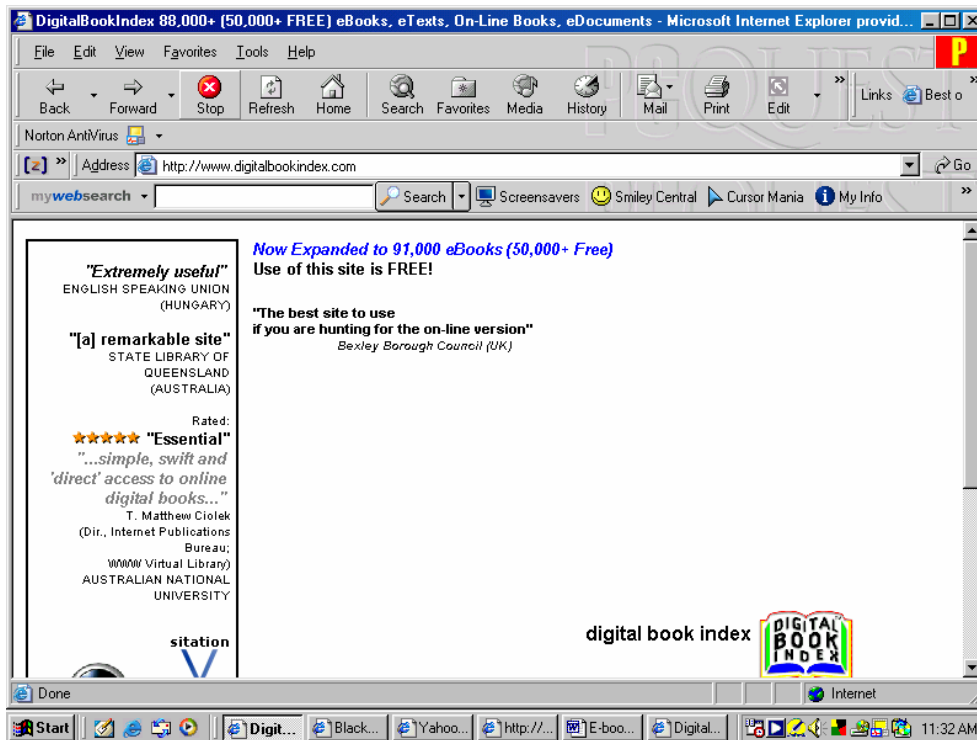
DigitalBookIndex 88,000+ (50,000+ FREE) eBooks, eTexts, On-Line Books, eDocuments - Microsoft Internet Explorer provid...

File Edit View Favorites Tools Help

Back Forward Stop Refresh Home Search Favorites Media History Mail Print Edit Links Best o

Norton AntiVirus

Address http://www.digitalbookindex.com Go

mywebsearch Search Screensavers Smiley Central Cursor Mania My Info

"Extremely useful"
ENGLISH SPEAKING UNION (HUNGARY)

"[a] remarkable site"
STATE LIBRARY OF QUEENSLAND (AUSTRALIA)

Rated:
"Essential"
"...simple, swift and 'direct' access to online digital books..."
T. Matthew Ciolek (Dir., Internet Publications Bureau; WWW Virtual Library) AUSTRALIAN NATIONAL UNIVERSITY

sitation

Now Expanded to 91,000 eBooks (50,000+ Free)
Use of this site is FREE!

"The best site to use if you are hunting for the on-line version"
Bexley Borough Council (UK)

digital book index

DIGITAL BOOK INDEX

Done

Internet

Start Digit... Black... Yahoo... http://... E-boo... Digital... 11:32 AM